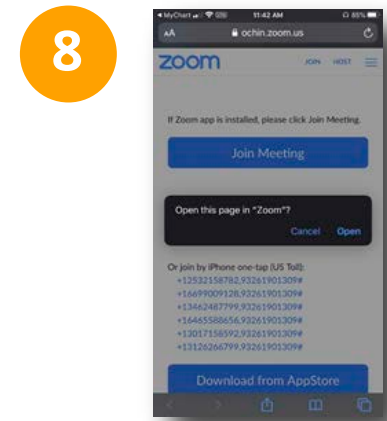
8

◂ MyChart 11:42 AM 85%

AA ochin.zoom.us

zoom JOIN HOST

If Zoom app is installed, please click Join Meeting.

Join Meeting

Open this page in "Zoom"?

Cancel Open

Or join by iPhone one-tap (US Toll):

+12532158782,93261901309#

+16699009128,93261901309#

+13462487799,93261901309#

+16465588656,93261901309#

+13017158592,93261901309#

+13126266799,93261901309#

Download from AppStore